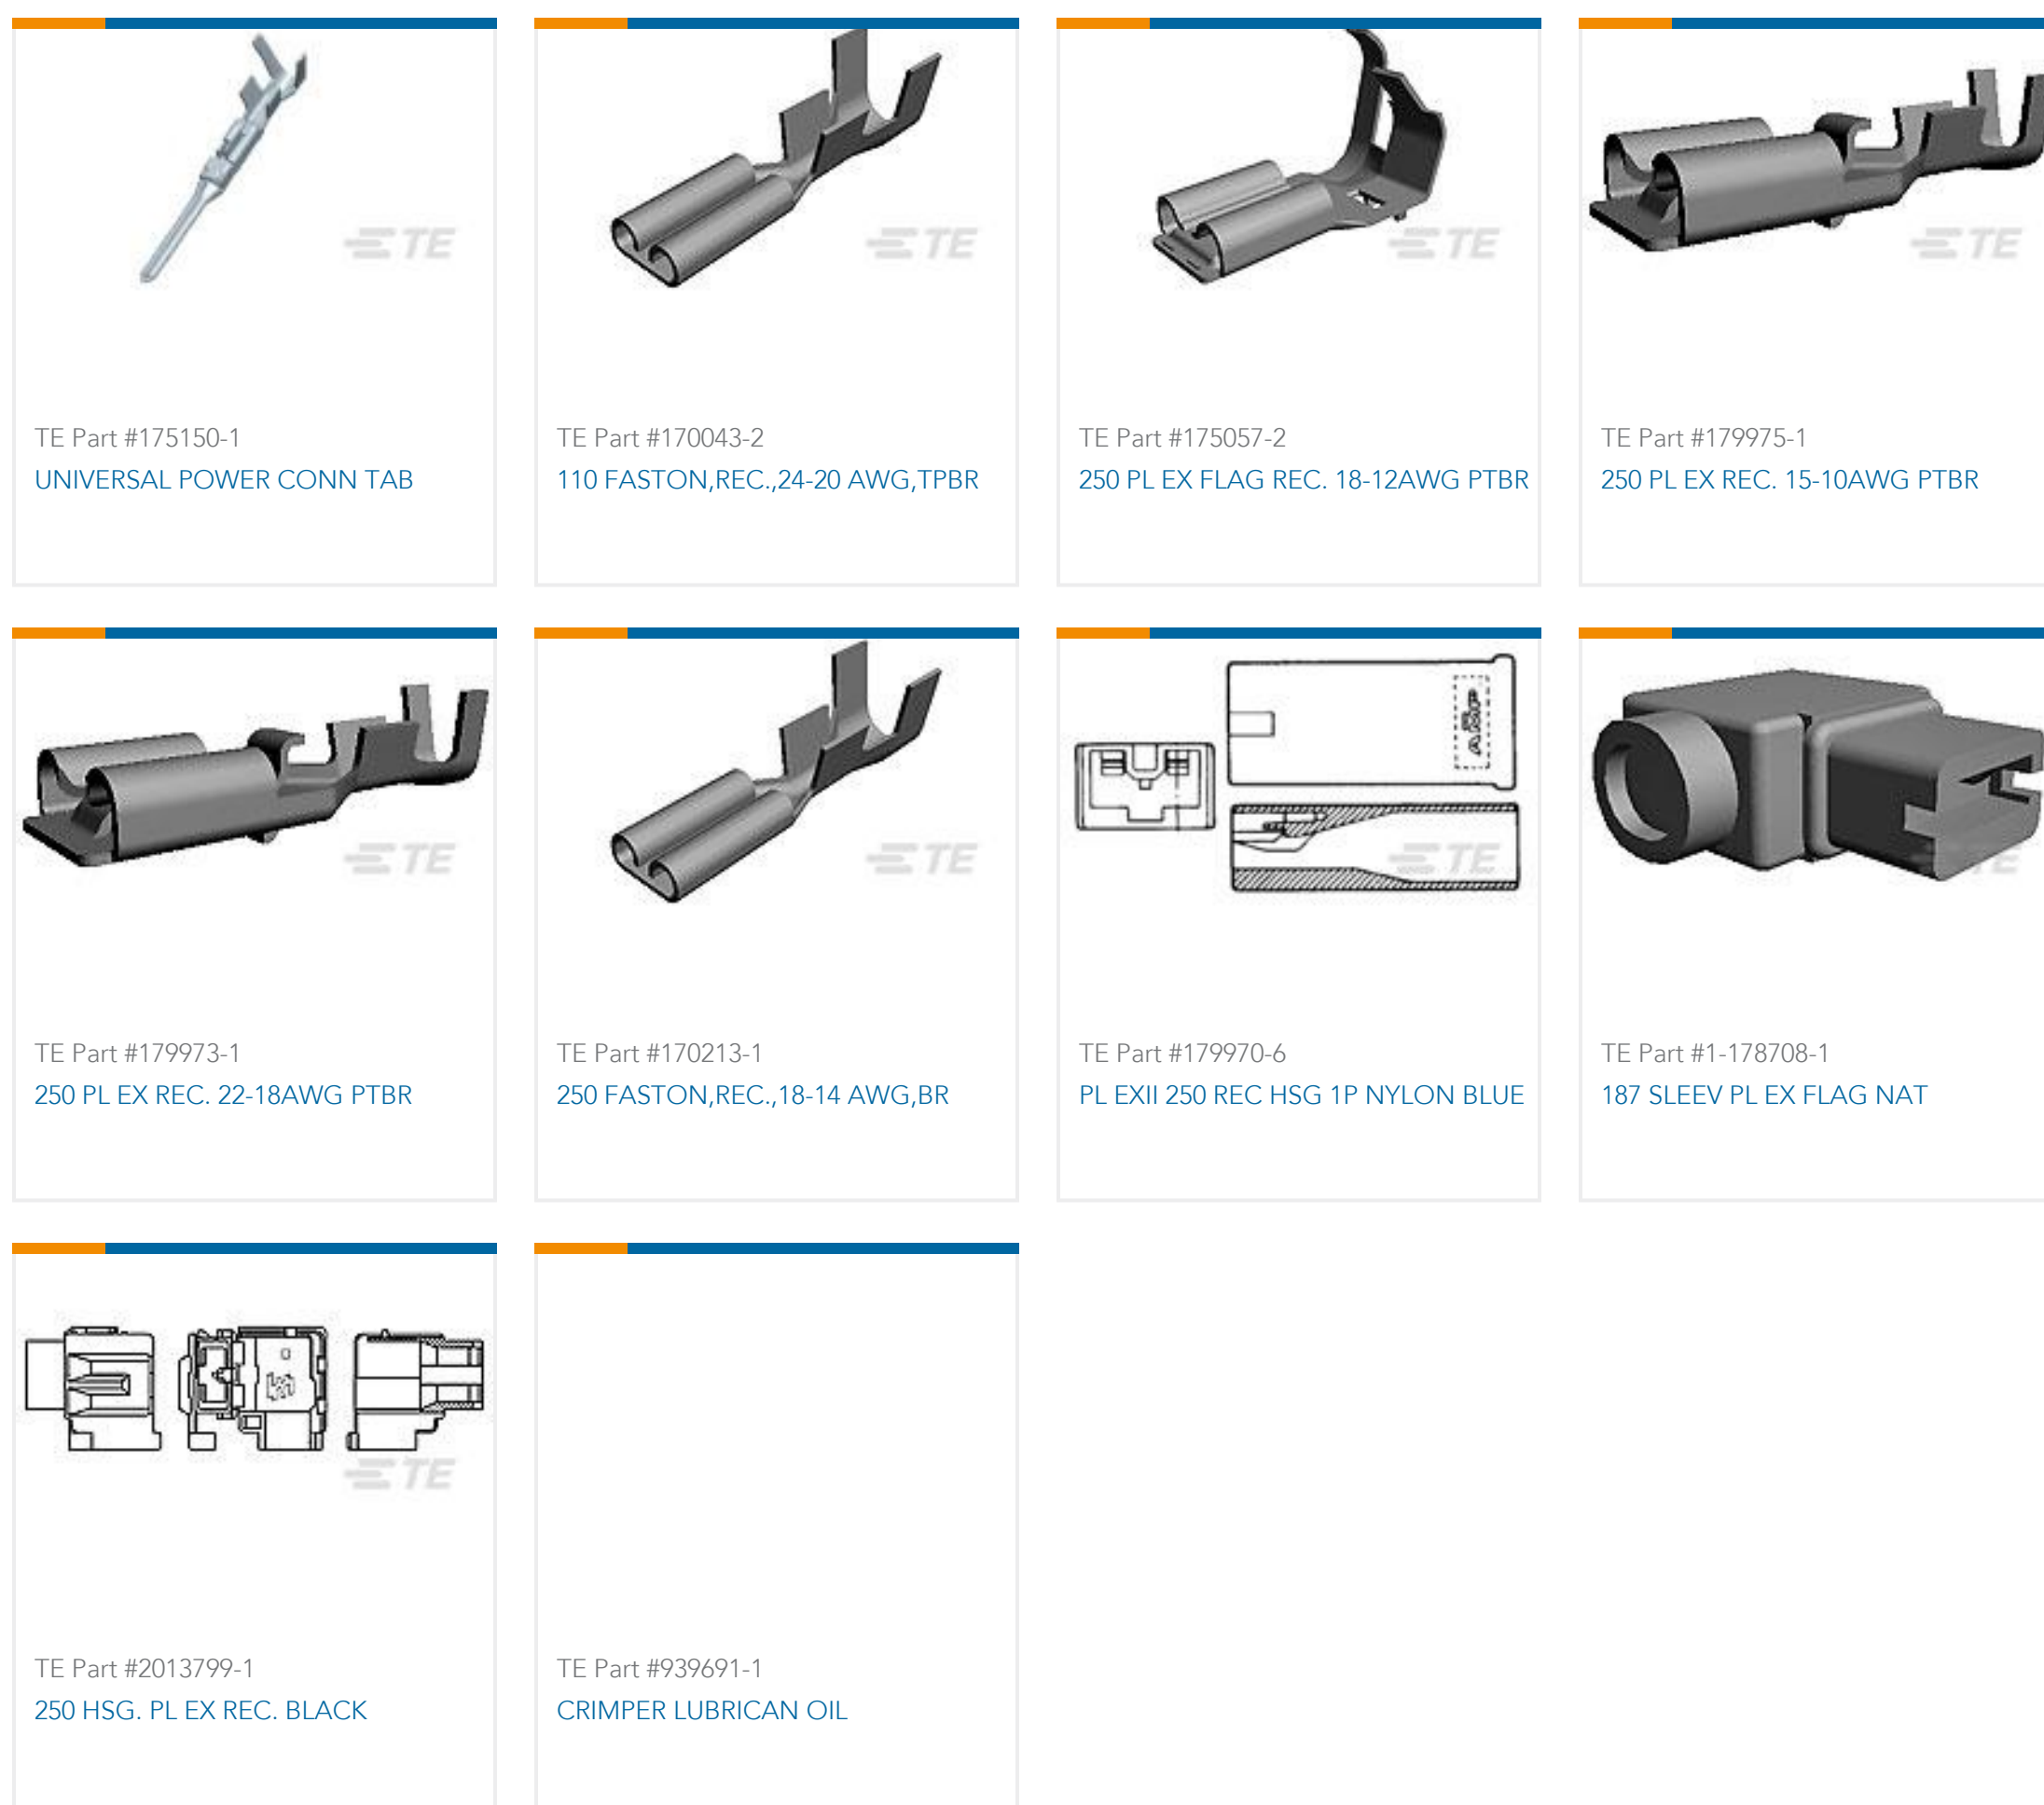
TE

TE Part #175150-1
UNIVERSAL POWER CONN TAB

TE

TE Part #170043-2
110 FASTON,REC.,24-20 AWG,TPBR

TE

TE Part #175057-2
250 PL EX FLAG REC. 18-12AWG PTBR

TE

TE Part #179975-1
250 PL EX REC. 15-10AWG PTBR

TE

TE Part #179973-1
250 PL EX REC. 22-18AWG PTBR

TE

TE Part #170213-1
250 FASTON,REC.,18-14 AWG,BR

AMP

TE

TE Part #179970-6
PL EXII 250 REC HSG 1P NYLON BLUE

TE Part #1-178708-1
187 SLEEV PL EX FLAG NAT

TE

TE Part #2013799-1
250 HSG. PL EX REC. BLACK

TE Part #939691-1
CRIMPER LUBRICAN OIL